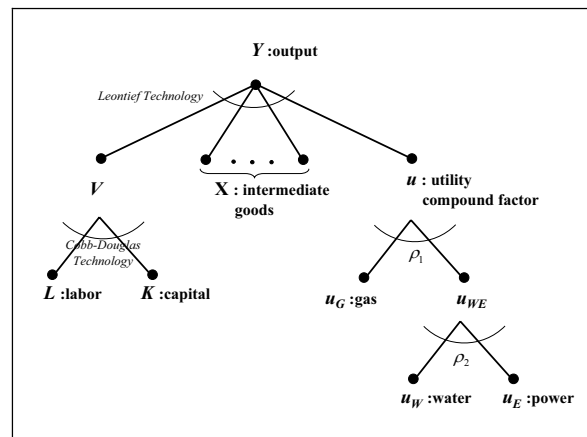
$Y$ :output

Leontief Technology

$V$

. . .

$\mathbf{X}$ : intermediate goods

$u$ : utility compound factor

Cobb-Douglas Technology

$L$ :labor

$K$ :capital

$\rho_1$

$u_G$ :gas

$u_{WE}$

$\rho_2$

$u_W$ :water

$u_E$ :power